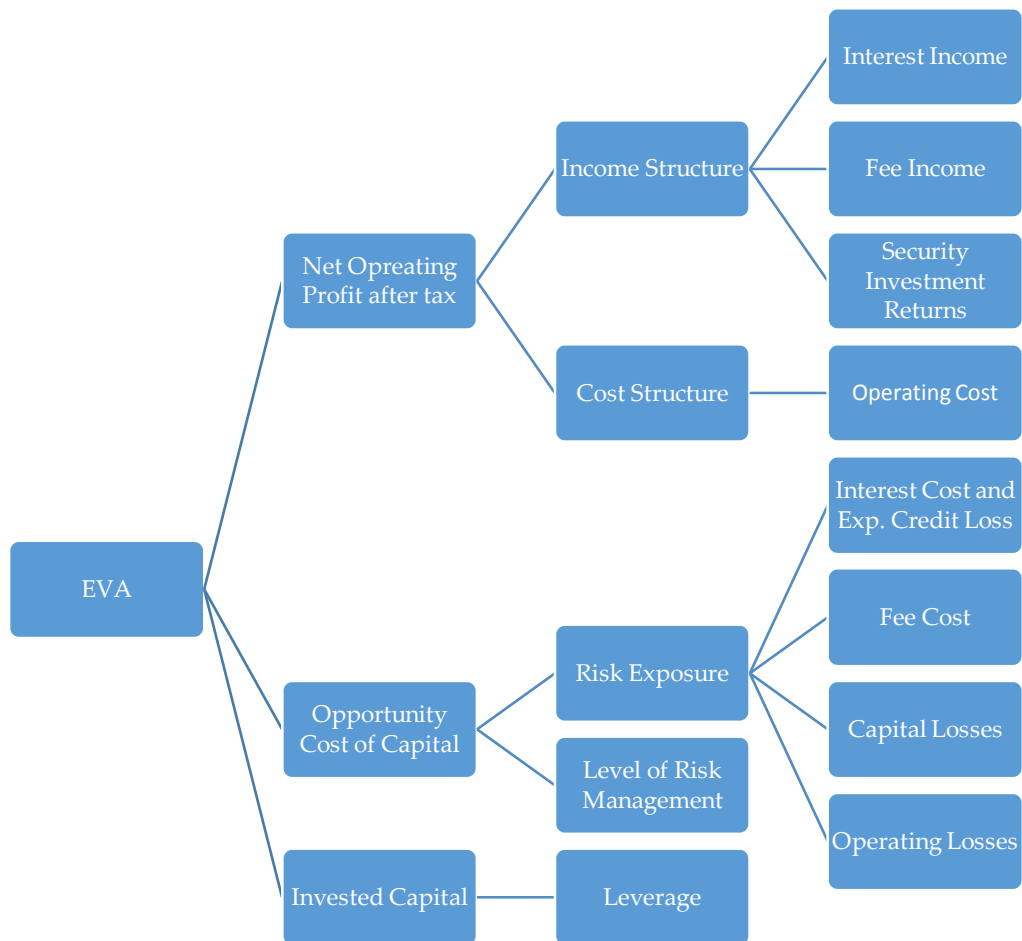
EVA

Net Opreating Profit after tax

Income Structure

Interest Income

Fee Income

Security Investment Returns

Cost Structure

Operating Cost

Opportunity Cost of Capital

Risk Exposure

Interest Cost and Exp. Credit Loss

Fee Cost

Capital Losses

Operating Losses

Level of Risk Management

Invested Capital

Leverage